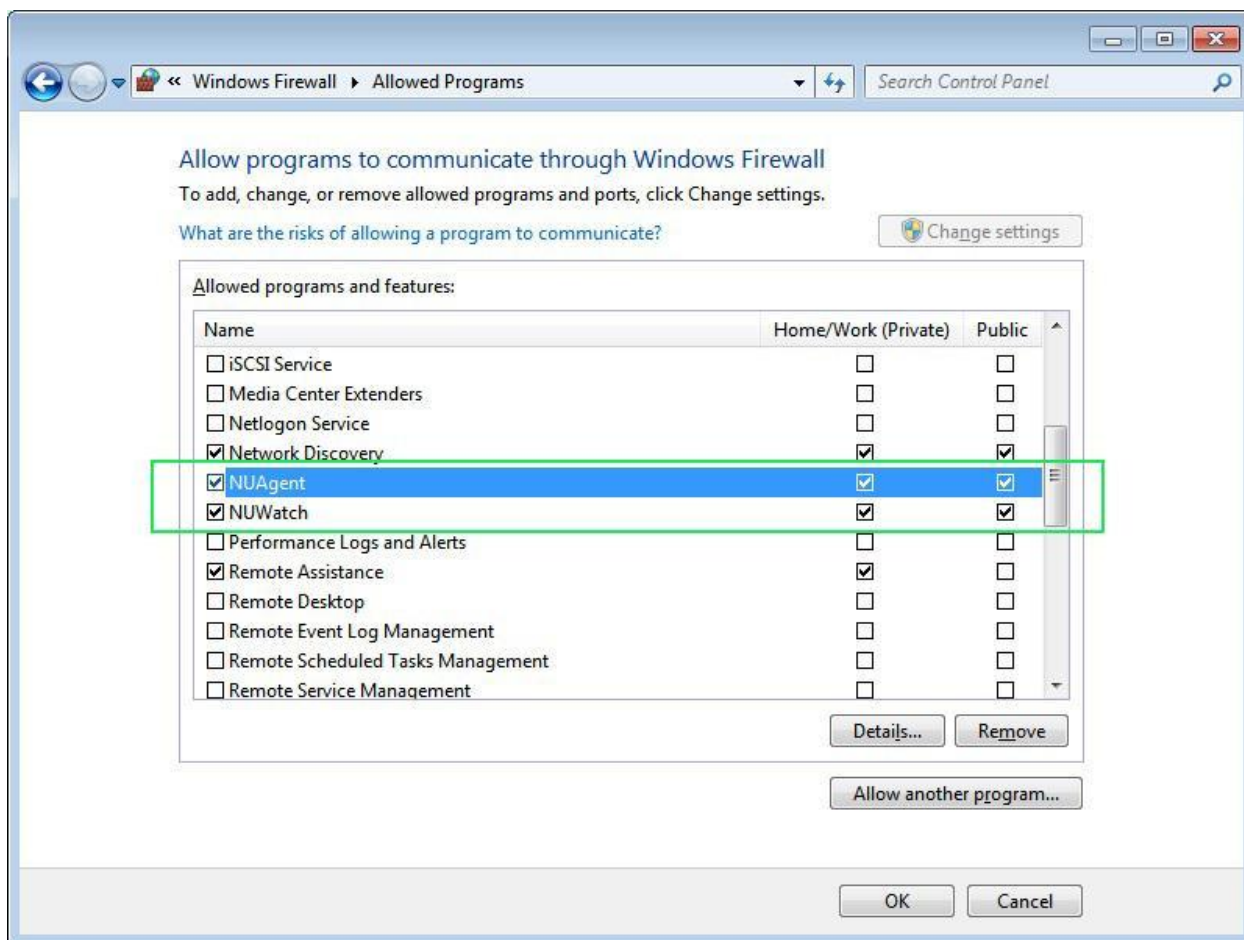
« Windows Firewall ▸ Allowed Programs

Search Control Panel

Allow programs to communicate through Windows Firewall

To add, change, or remove allowed programs and ports, click Change settings.

What are the risks of allowing a program to communicate?

Change settings

Allowed programs and features:

| Name | Home/Work (Private) | Public |
|---|---|---|
| ☐ iSCSI Service | ☐ | ☐ |
| ☐ Media Center Extenders | ☐ | ☐ |
| ☐ Netlogon Service | ☐ | ☐ |
| ☑ Network Discovery | ☑ | ☑ |
| ☑ NUAgent | ☑ | ☑ |
| ☑ NUWatch | ☑ | ☑ |
| ☐ Performance Logs and Alerts | ☐ | ☐ |
| ☑ Remote Assistance | ☑ | ☐ |
| ☐ Remote Desktop | ☐ | ☐ |
| ☐ Remote Event Log Management | ☐ | ☐ |
| ☐ Remote Scheduled Tasks Management | ☐ | ☐ |
| ☐ Remote Service Management | ☐ | ☐ |

Details... Remove

Allow another program...

OK Cancel